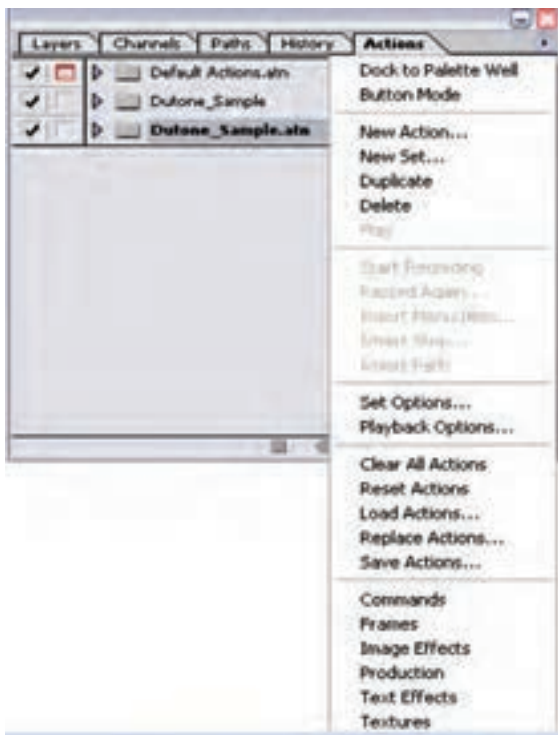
Layers Channels Paths History Actions

Default Actions.atn
Dutone_Sample
Dutone_Sample.atn

Dock to Palette Well
Button Mode

New Action...
New Set...
Duplicate
Delete
Play

Start Recording
Record Again...
Insert Menu Item...
Insert Stop...
Insert Path

Set Options...
Playback Options...

Clear All Actions
Reset Actions
Load Actions...
Replace Actions...
Save Actions...

Commands
Frames
Image Effects
Production
Text Effects
Textures